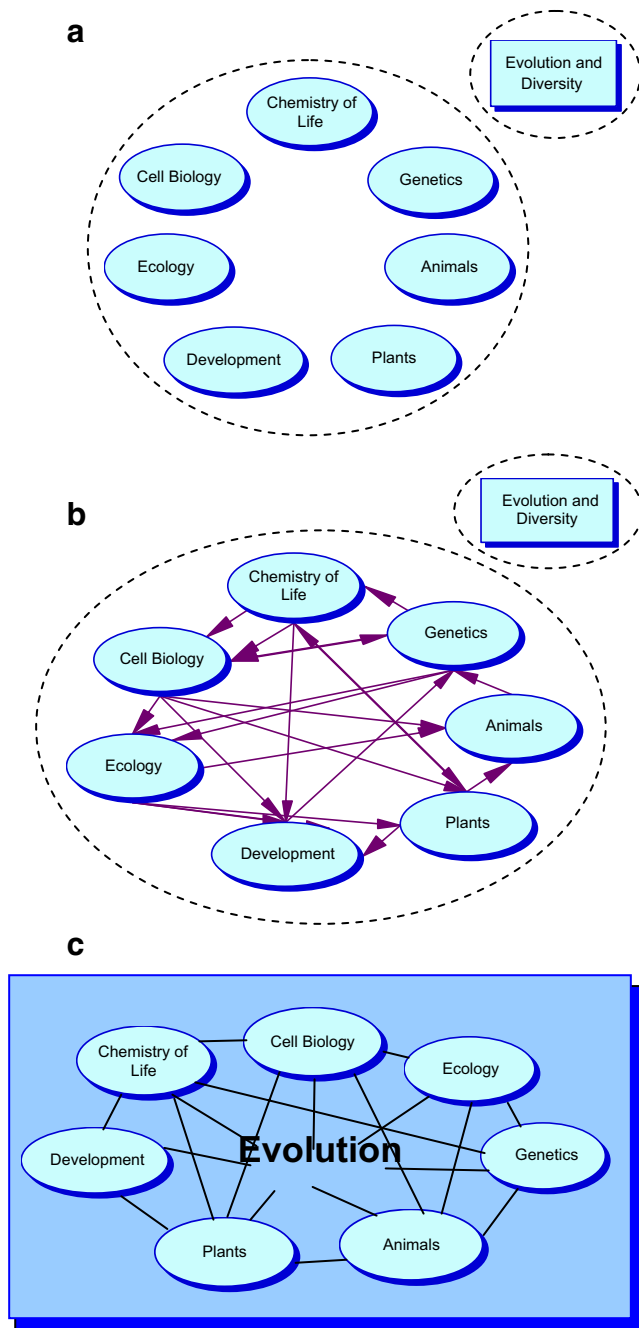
a

Evolution and Diversity

Chemistry of Life

Cell Biology

Genetics

Ecology

Animals

Development

Plants

b

Evolution and Diversity

Chemistry of Life

Genetics

Cell Biology

Animals

Ecology

Plants

Development

c

Chemistry of Life

Cell Biology

Ecology

Development

Evolution

Genetics

Plants

Animals